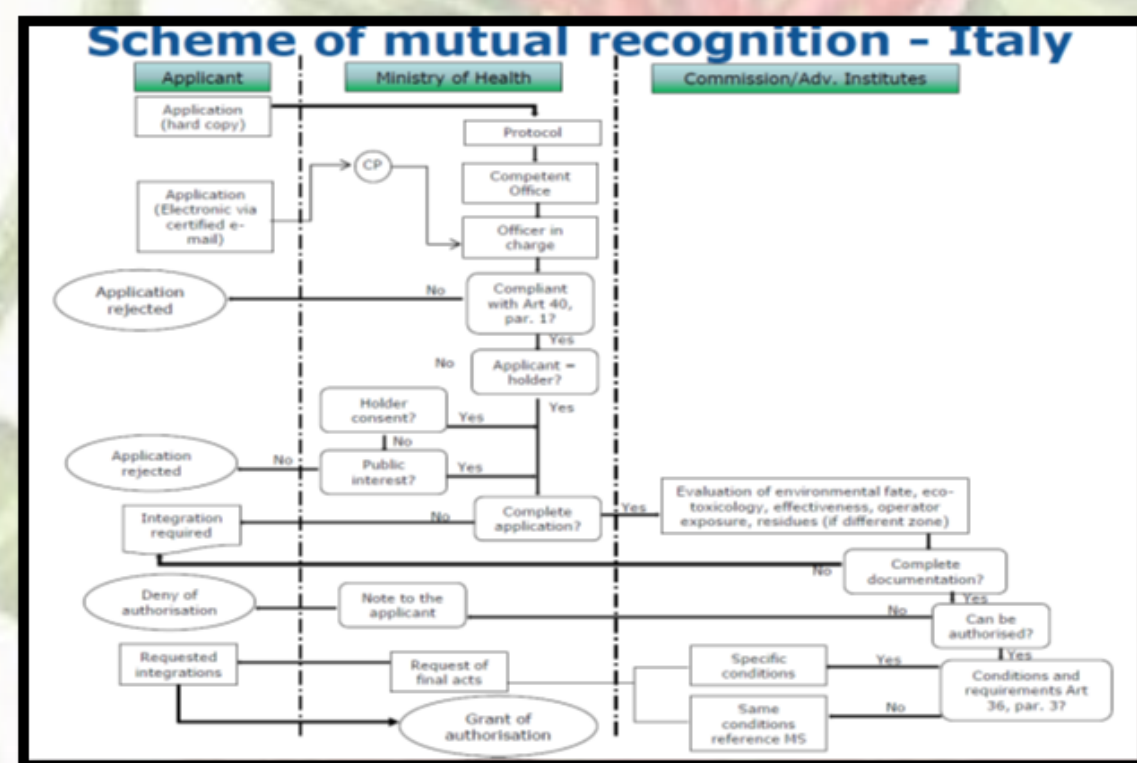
Scheme of mutual recognition - Italy

Applicant

Ministry of Health

Commission/Adv. Institutes

Application (hard copy)

Protocol

CP

Competent Office

Application (Electronic via certified e-mail)

Officer in charge

Application rejected

No

Compliant with Art 40, par. 1?

Yes

No

Applicant = holder?

Yes

Holder consent?

Yes

No

Application rejected

No

Public interest?

Yes

Integration required

No

Complete application?

Yes

Evaluation of environmental fate, eco-toxicology, effectiveness, operator exposure, residues (if different zone)

No

Complete documentation?

Yes

Deny of authorisation

Note to the applicant

No

Can be authorised?

Yes

Requested integrations

Request of final acts

Specific conditions

Yes

Conditions and requirements Art 36, par. 3?

Grant of authorisation

Same conditions reference MS

No